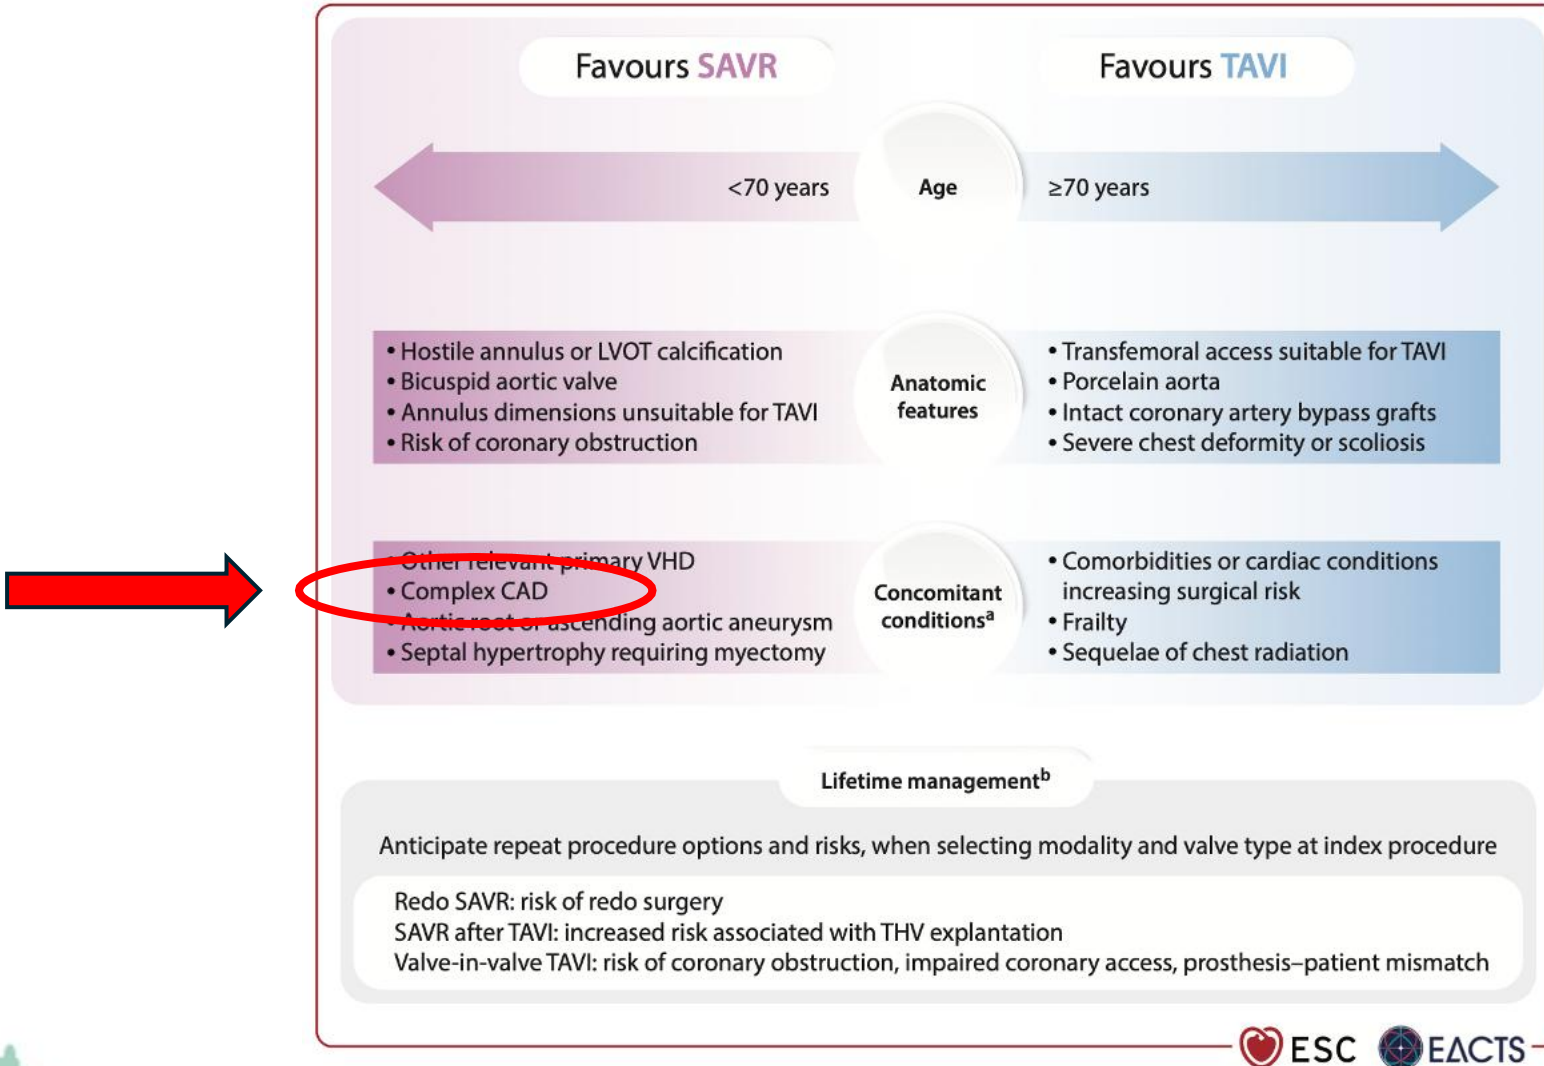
Favours SAVR

Favours TAVI

<70 years

Age

≥70 years

• Hostile annulus or LVOT calcification
• Bicuspid aortic valve
• Annulus dimensions unsuitable for TAVI
• Risk of coronary obstruction

Anatomic features

• Transfemoral access suitable for TAVI
• Porcelain aorta
• Intact coronary artery bypass grafts
• Severe chest deformity or scoliosis

• Other relevant primary VHD
• Complex CAD
• Aortic root or ascending aortic aneurysm
• Septal hypertrophy requiring myectomy

Concomitant conditions$^{a}$

• Comorbidities or cardiac conditions increasing surgical risk
• Frailty
• Sequelae of chest radiation

Lifetime management$^{b}$

Anticipate repeat procedure options and risks, when selecting modality and valve type at index procedure

Redo SAVR: risk of redo surgery
SAVR after TAVI: increased risk associated with THV explantation
Valve-in-valve TAVI: risk of coronary obstruction, impaired coronary access, prosthesis–patient mismatch

ESC EACTS